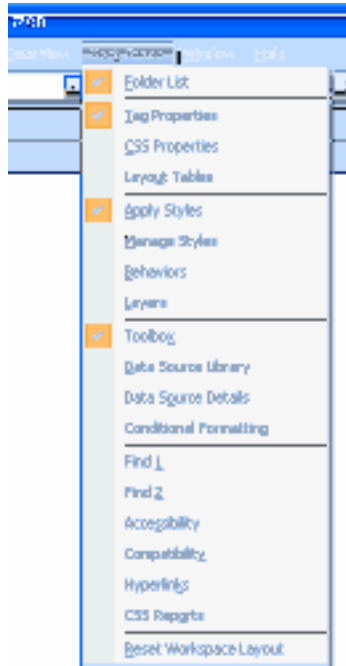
Data View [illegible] Window Help

Folder List
Tag Properties
CSS Properties
Layout Tables
Apply Styles
Manage Styles
Behaviors
Layers
Toolbox
Data Source Library
Data Source Details
Conditional Formatting
Find 1
Find 2
Accessibility
Compatibility
Hyperlinks
CSS Reports
Reset Workspace Layout